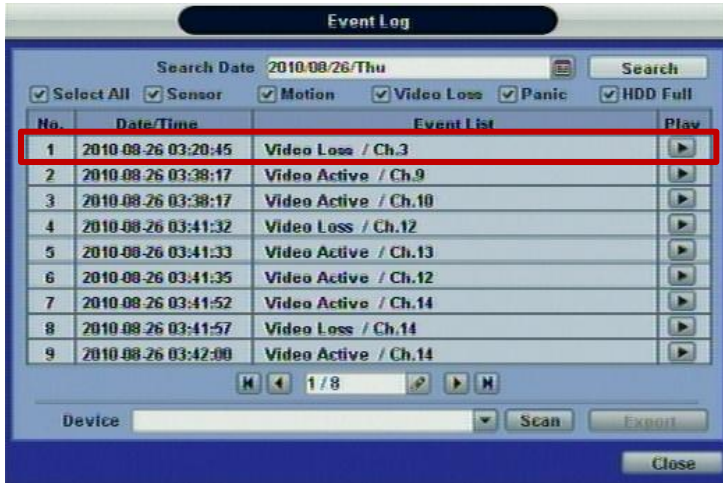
Event Log

Search Date 2010/08/26/Thu Search

Select All Sensor Motion Video Loss Panic HDD Full

| No. | Date/Time | Event List | Play |
|---|---|---|---|
| 1 | 2010-08-26 03:20:45 | Video Loss / Ch.3 | ▶ |
| 2 | 2010-08-26 03:38:17 | Video Active / Ch.9 | ▶ |
| 3 | 2010-08-26 03:38:17 | Video Active / Ch.10 | ▶ |
| 4 | 2010-08-26 03:41:32 | Video Loss / Ch.12 | ▶ |
| 5 | 2010-08-26 03:41:33 | Video Active / Ch.13 | ▶ |
| 6 | 2010-08-26 03:41:35 | Video Active / Ch.12 | ▶ |
| 7 | 2010-08-26 03:41:52 | Video Active / Ch.14 | ▶ |
| 8 | 2010-08-26 03:41:57 | Video Loss / Ch.14 | ▶ |
| 9 | 2010-08-26 03:42:00 | Video Active / Ch.14 | ▶ |

1/8

Device Scan Export

Close